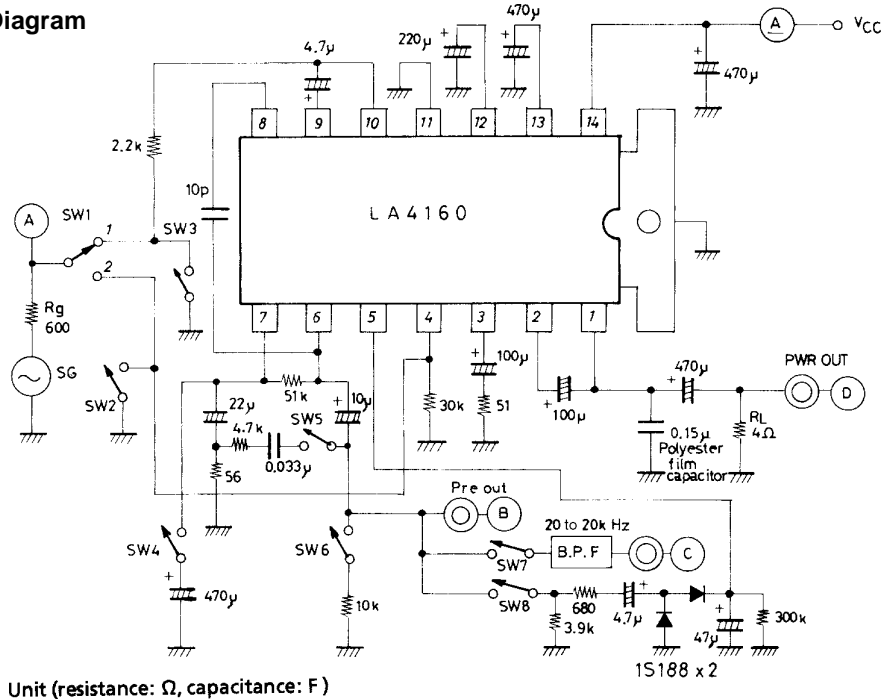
Diagram

4.7μ
220μ
470μ
A
$V_{CC}$
470μ
8
9
10
11
12
13
14
2.2k
10p
LA4160
A
SW1
1
SW3
2
Rg 600
SG
SW2
7
6
5
4
3
2
1
100μ
PWR OUT
D
51k
10μ
22μ
SW5
4.7k
30k
51
100μ
470μ
0.15μ
Polyester film capacitor
RL 4Ω
56
0.033μ
Pre out
B
20 to 20k Hz
B.P.F
C
SW4
SW6
SW7
SW8
470μ
10k
680
3.9k
4.7μ
47μ
300k
1S188 x 2

Unit (resistance: Ω, capacitance: F)